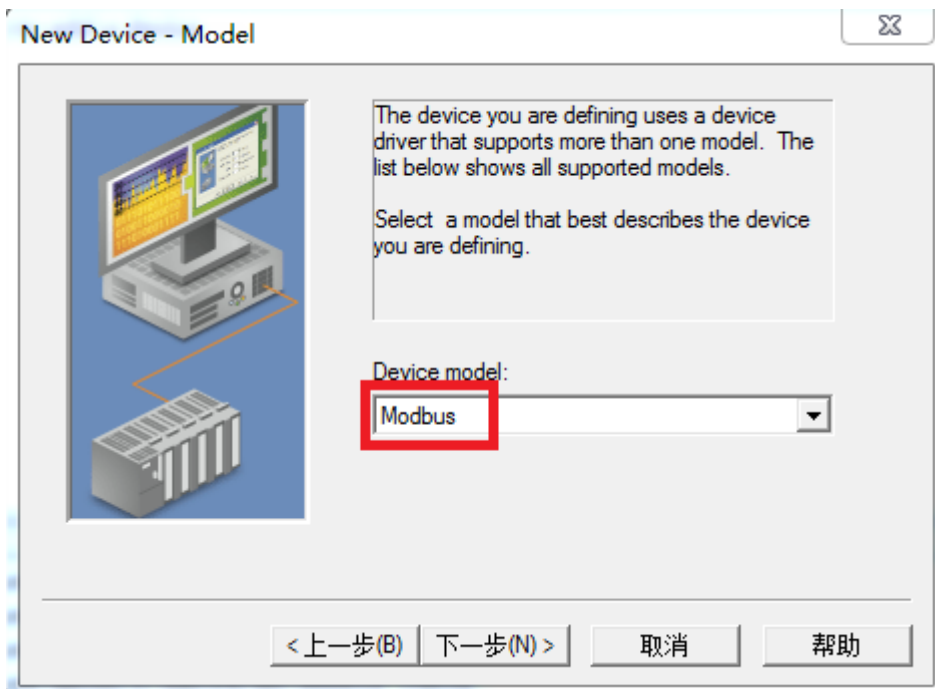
New Device - Model

The device you are defining uses a device driver that supports more than one model. The list below shows all supported models.

Select a model that best describes the device you are defining.

Device model:

Modbus

< 上一步(B) 下一步(N) > 取消 帮助